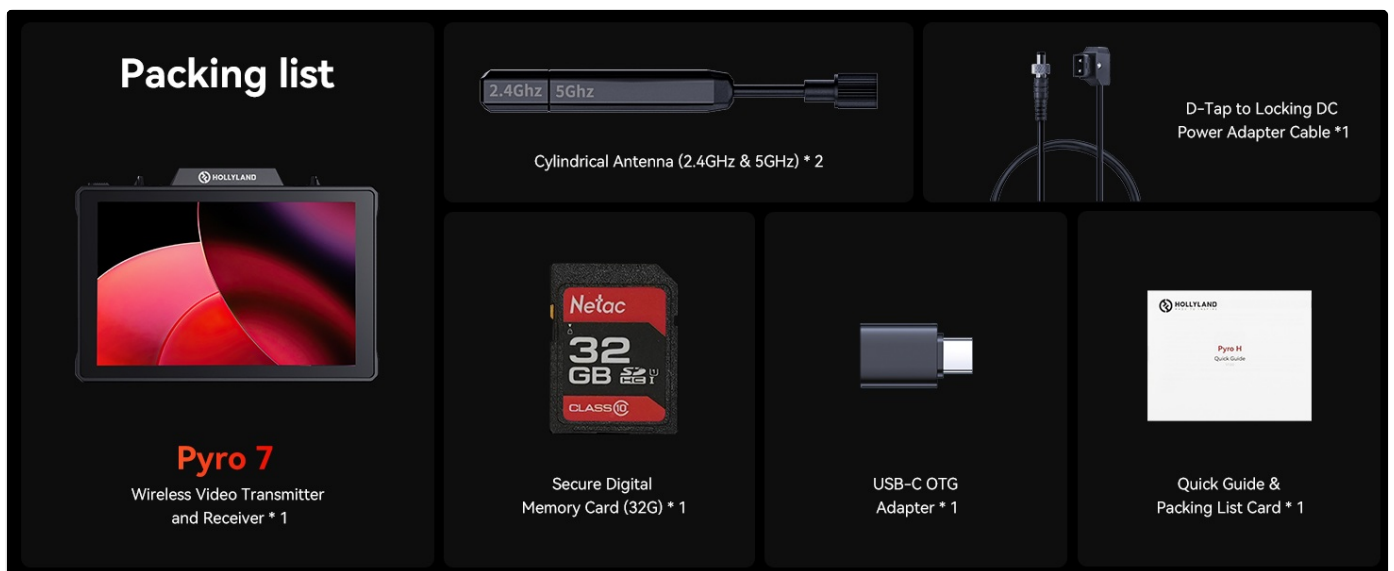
Packing list

HOLLYLAND

Pyro 7
Wireless Video Transmitter and Receiver * 1

2.4Ghz 5Ghz

Cylindrical Antenna (2.4GHz & 5GHz) * 2

D-Tap to Locking DC Power Adapter Cable *1

Netac
32 GB
CLASS 10

Secure Digital Memory Card (32G) * 1

USB-C OTG Adapter * 1

HOLLYLAND
Pyro H
Quick Guide

Quick Guide & Packing List Card * 1